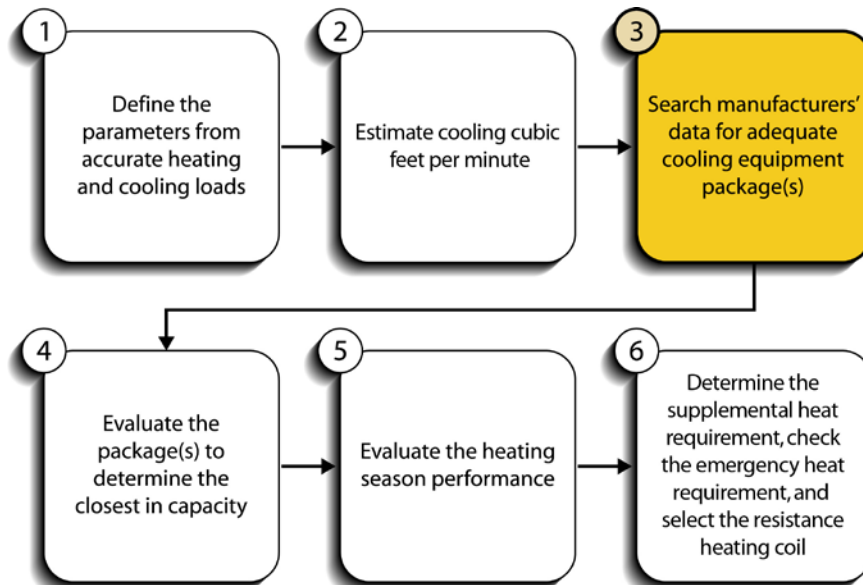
1
Define the parameters from accurate heating and cooling loads

2
Estimate cooling cubic feet per minute

3
Search manufacturers' data for adequate cooling equipment package(s)

4
Evaluate the package(s) to determine the closest in capacity

5
Evaluate the heating season performance

6
Determine the supplemental heat requirement, check the emergency heat requirement, and select the resistance heating coil